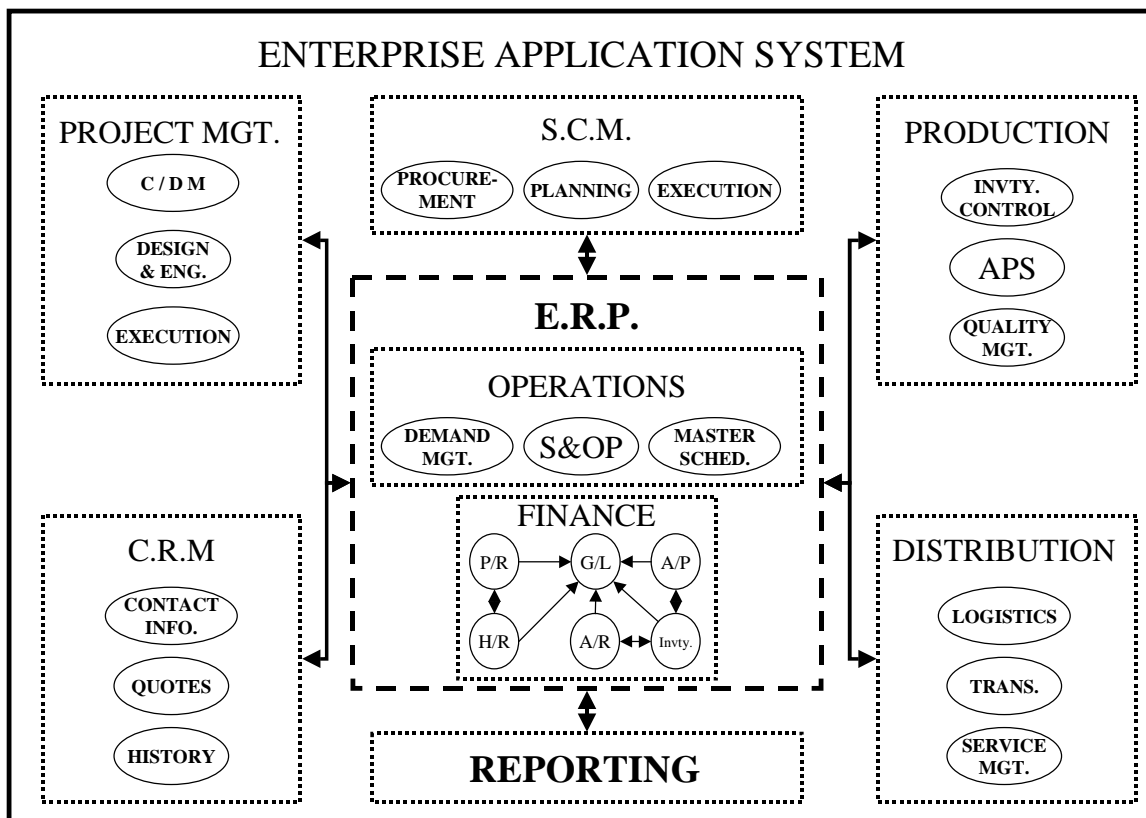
ENTERPRISE APPLICATION SYSTEM

PROJECT MGT.

C / D M

DESIGN & ENG.

EXECUTION

S.C.M.

PROCUREMENT

PLANNING

EXECUTION

PRODUCTION

INVTY. CONTROL

APS

QUALITY MGT.

E.R.P.

OPERATIONS

DEMAND MGT.

S&OP

MASTER SCHED.

FINANCE

P/R

G/L

A/P

H/R

A/R

Invty.

C.R.M

CONTACT INFO.

QUOTES

HISTORY

DISTRIBUTION

LOGISTICS

TRANS.

SERVICE MGT.

REPORTING